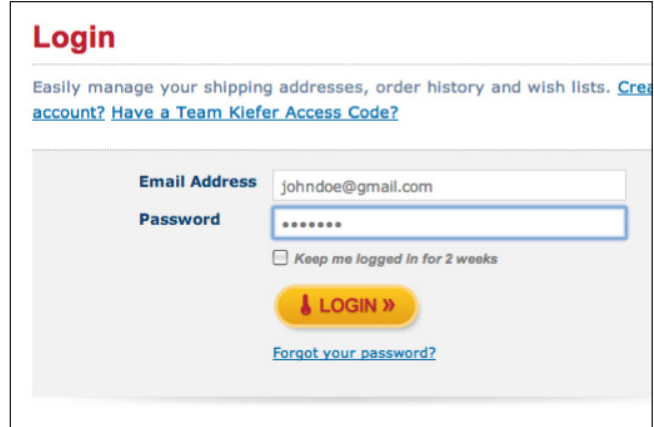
Login

Easily manage your shipping addresses, order history and wish lists. Crea account? Have a Team Kiefer Access Code?

Email Address johndoe@gmail.com

Password •••••••

Keep me logged in for 2 weeks

LOGIN »

Forgot your password?